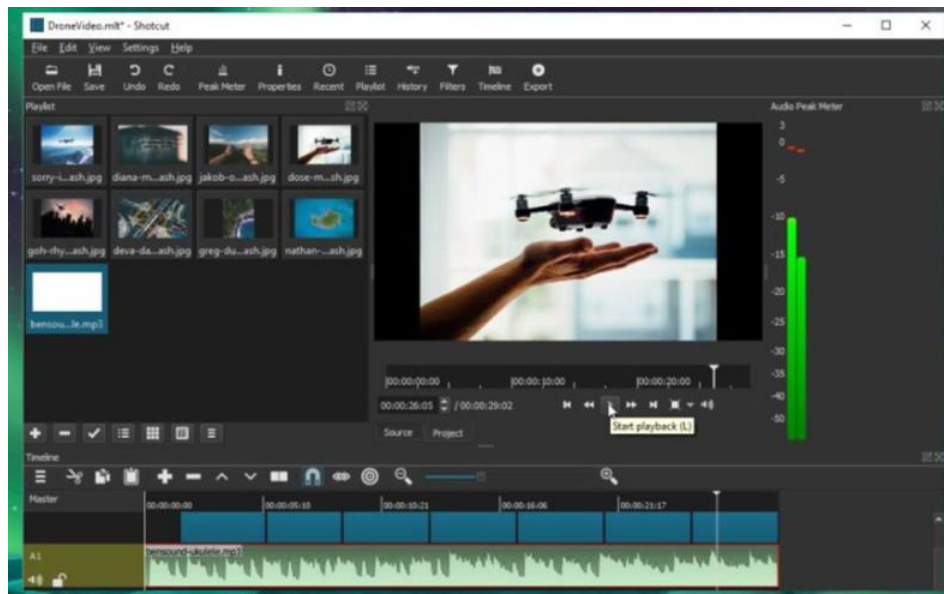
DroneVideo.mlt* - Shotcut

File Edit View Settings Help

Open File Save Undo Redo Peak Meter Properties Recent Playlist History Filters Timeline Export

Playlist

sorry-i...ash.jpg diana-m...ash.jpg jakob-o...ash.jpg dose-m...sh.jpg
goh-rhy...ash.jpg deva-da...ash.jpg greg-du...ash.jpg nathan-...ash.jpg
bensou...le.mp3

Audio Peak Meter

3
0
-5
-10
-15
-20
-25
-30
-35
-40
-50

00:00:00:00 00:00:10:00 00:00:20:00

00:00:26:05 / 00:00:29:02

Start playback (L)

Source Project

Timeline

Master

00:00:00:00 00:00:05:10 00:00:10:21 00:00:16:06 00:00:21:17

A1

bensound-ukulele.mp3